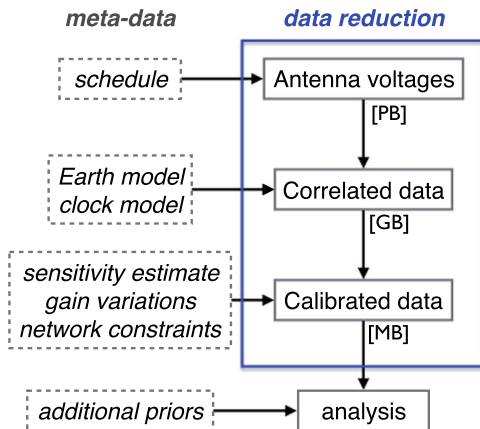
meta-data

data reduction

schedule

Antenna voltages

[PB]

Earth model
clock model

Correlated data

[GB]

sensitivity estimate
gain variations
network constraints

Calibrated data

[MB]

additional priors

analysis